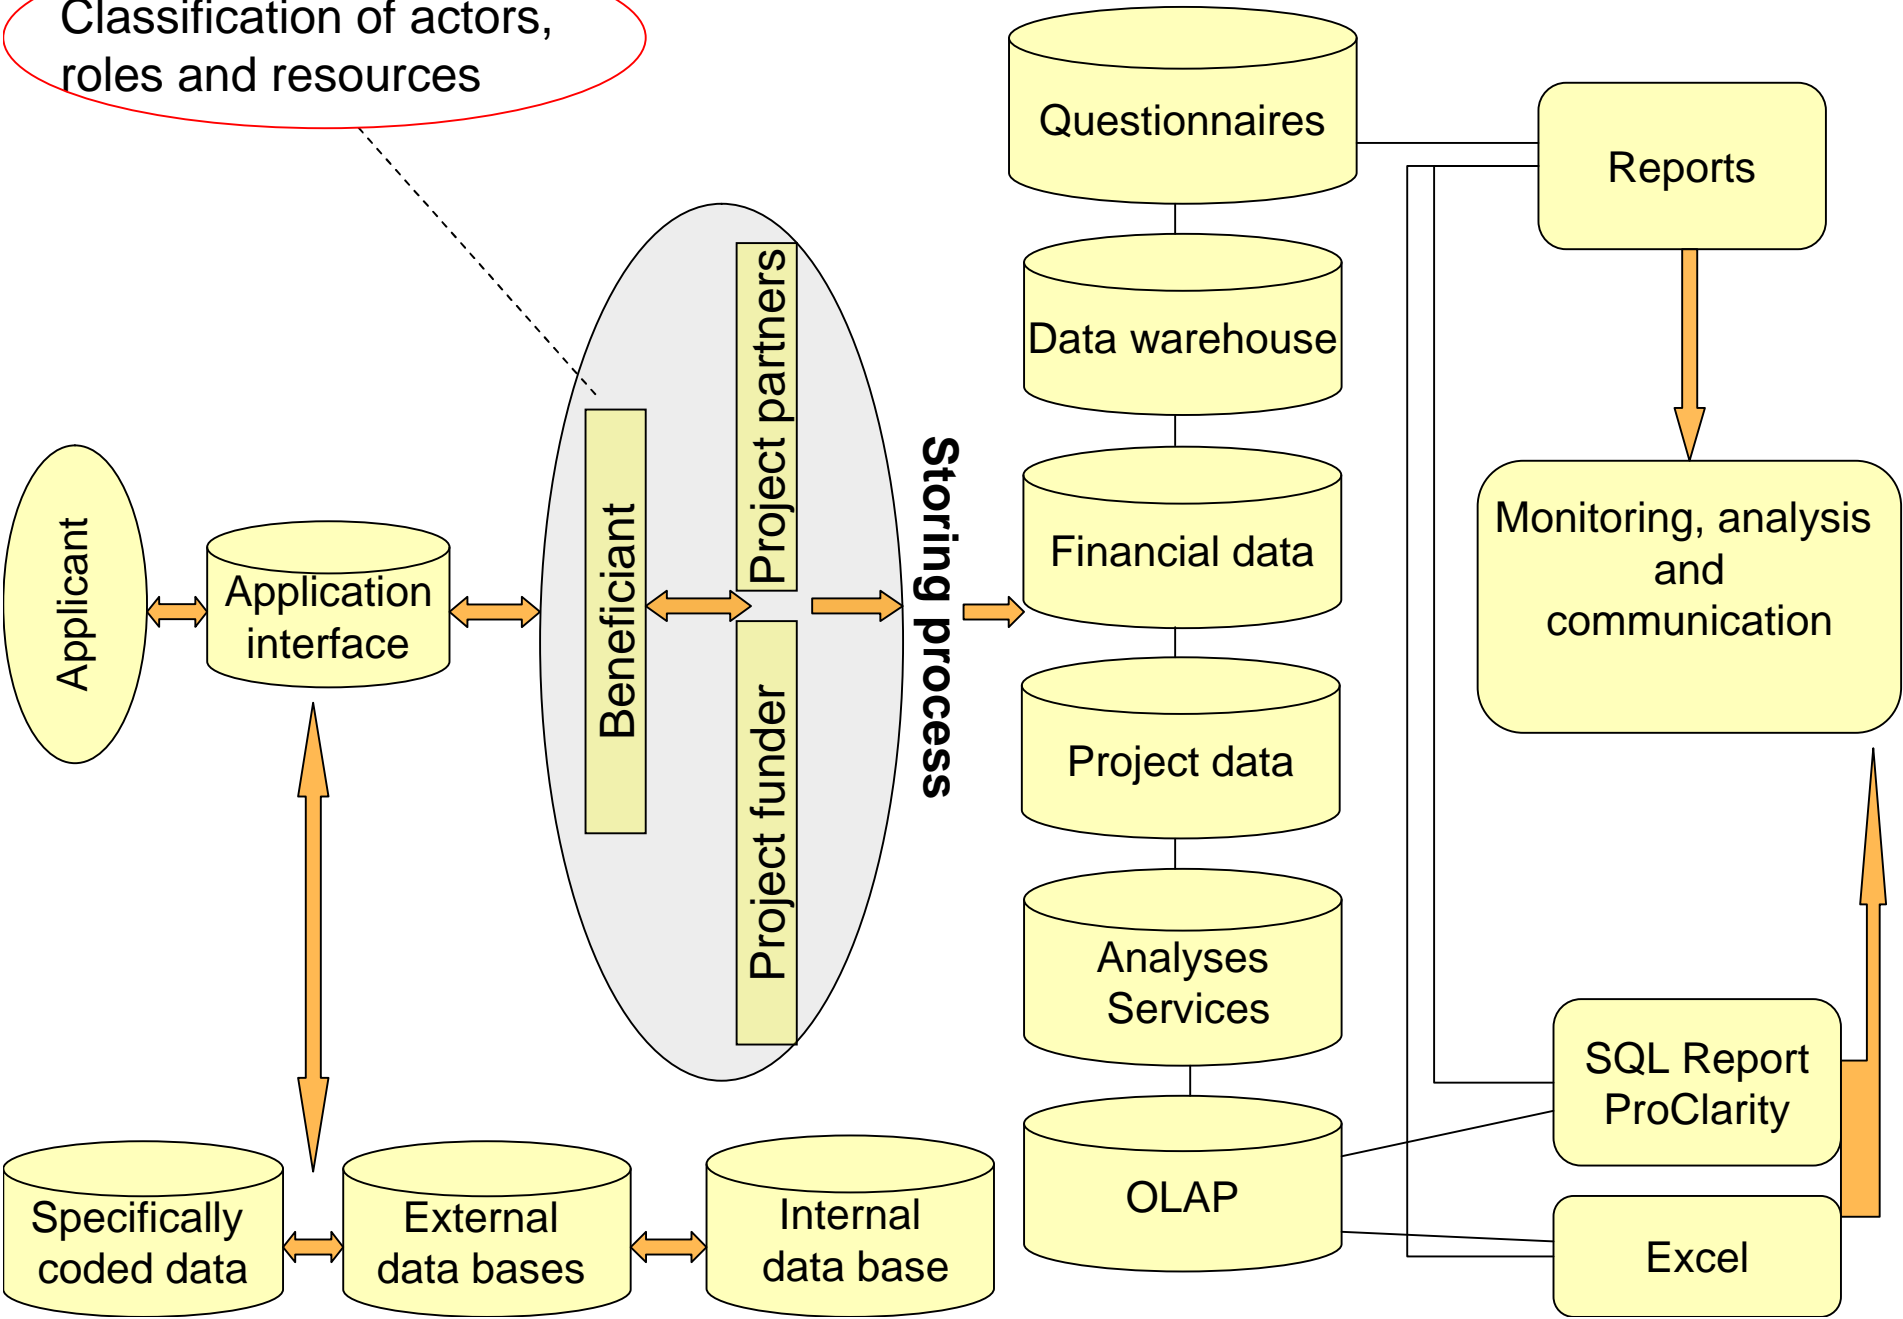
Classification of actors, roles and resources

Applicant

Application interface

Beneficiant

Project partners

Project funder

Storing process

Questionnaires

Data warehouse

Financial data

Project data

Analyses Services

OLAP

Reports

Monitoring, analysis and communication

SQL Report ProClarity

Excel

Specifically coded data

External data bases

Internal data base